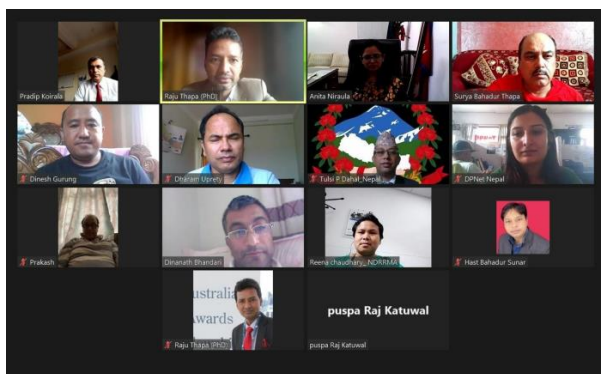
Pradip Koirala
Raju Thapa (PhD)
Anita Niraula
Surya Bahadur Thapa
Dinesh Gurung
Dharam Uprety
Tulsi P Dahal, Nepal
DPNet Nepal
Prakash
Dinanath Bhandari
Reena chaudhary_ NDRRMA
Hast Bahadur Sunar
ustralia
wards
Raju Thapa (PhD)
puspa Raj Katuwal
puspa Raj Katuwal